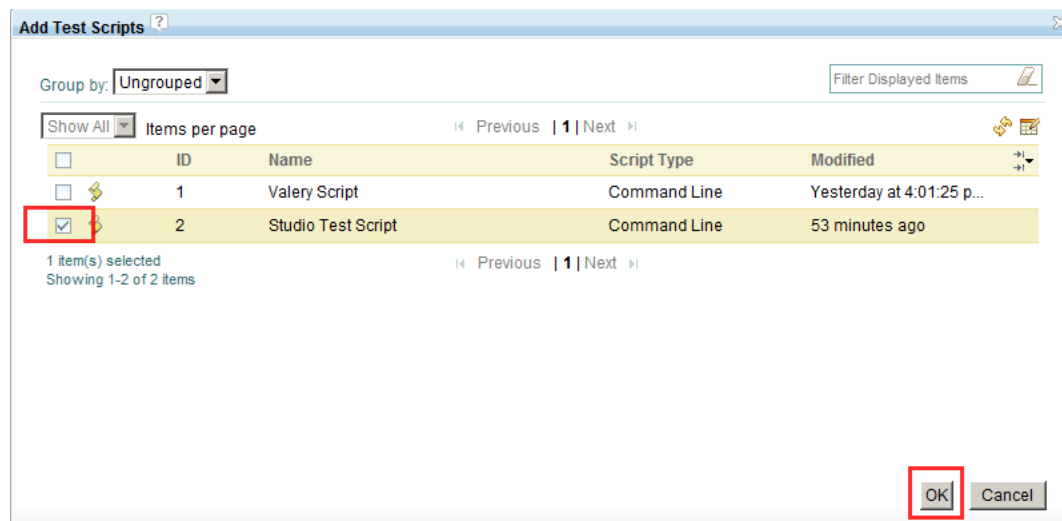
Add Test Scripts ?

Group by: Ungrouped

Filter Displayed Items

Show All Items per page

Previous | 1 | Next

| | ID | Name | Script Type | Modified |
|---|---|---|---|---|
| | 1 | Valery Script | Command Line | Yesterday at 4:01:25 p... |
| ☑ | 2 | Studio Test Script | Command Line | 53 minutes ago |

1 item(s) selected
Showing 1-2 of 2 items

Previous | 1 | Next

OK Cancel